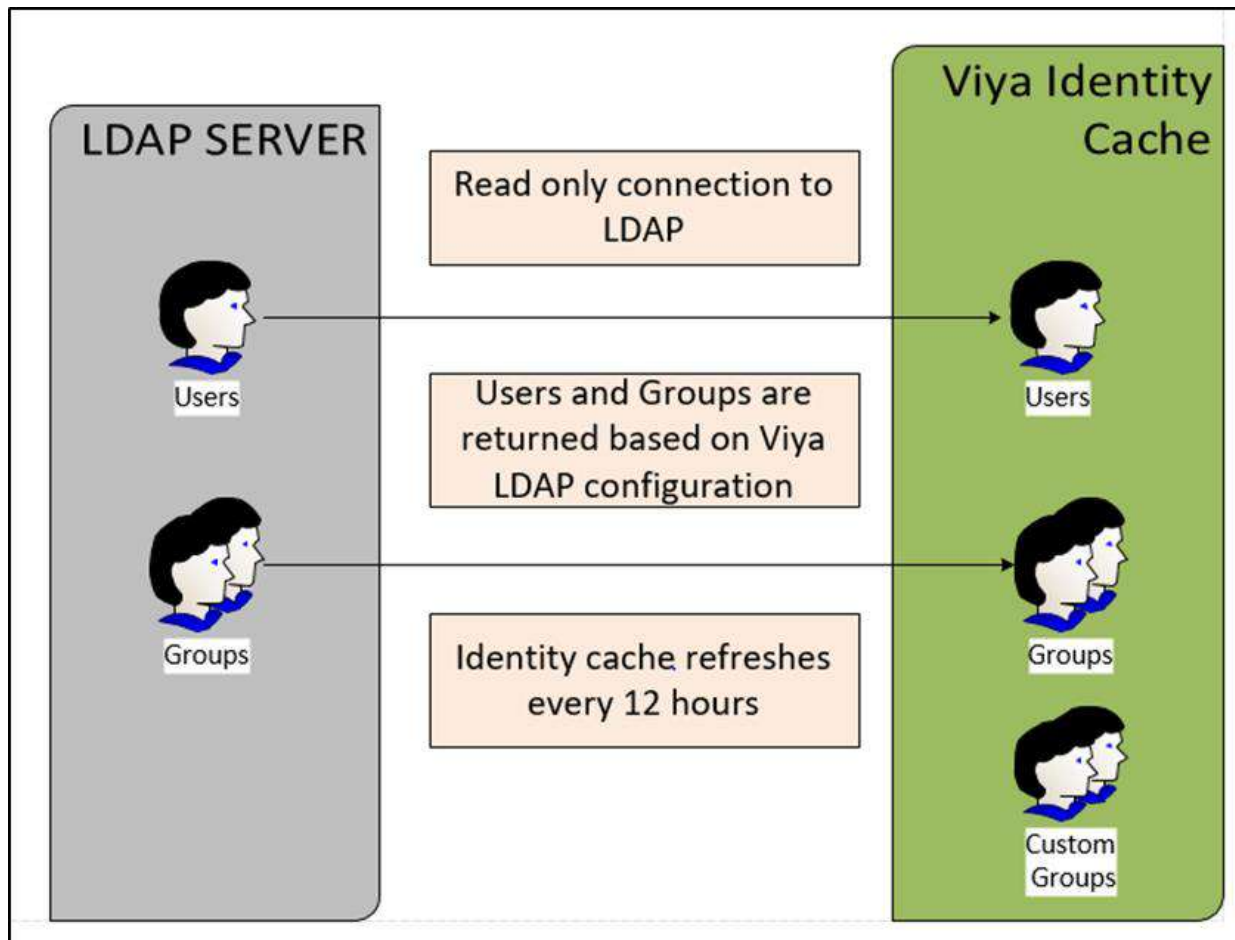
LDAP SERVER

Read only connection to LDAP

Viya Identity Cache

Users

Users

Users and Groups are returned based on Viya LDAP configuration

Groups

Groups

Identity cache refreshes every 12 hours

Custom Groups